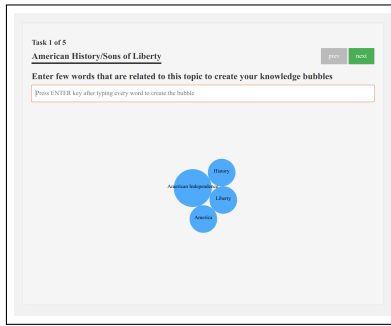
Task 1 of 5

American History/Sons of Liberty

prev next

Enter few words that are related to this topic to create your knowledge bubbles

Press ENTER key after typing every word to create the bubble

History

American Independence

Liberty

America